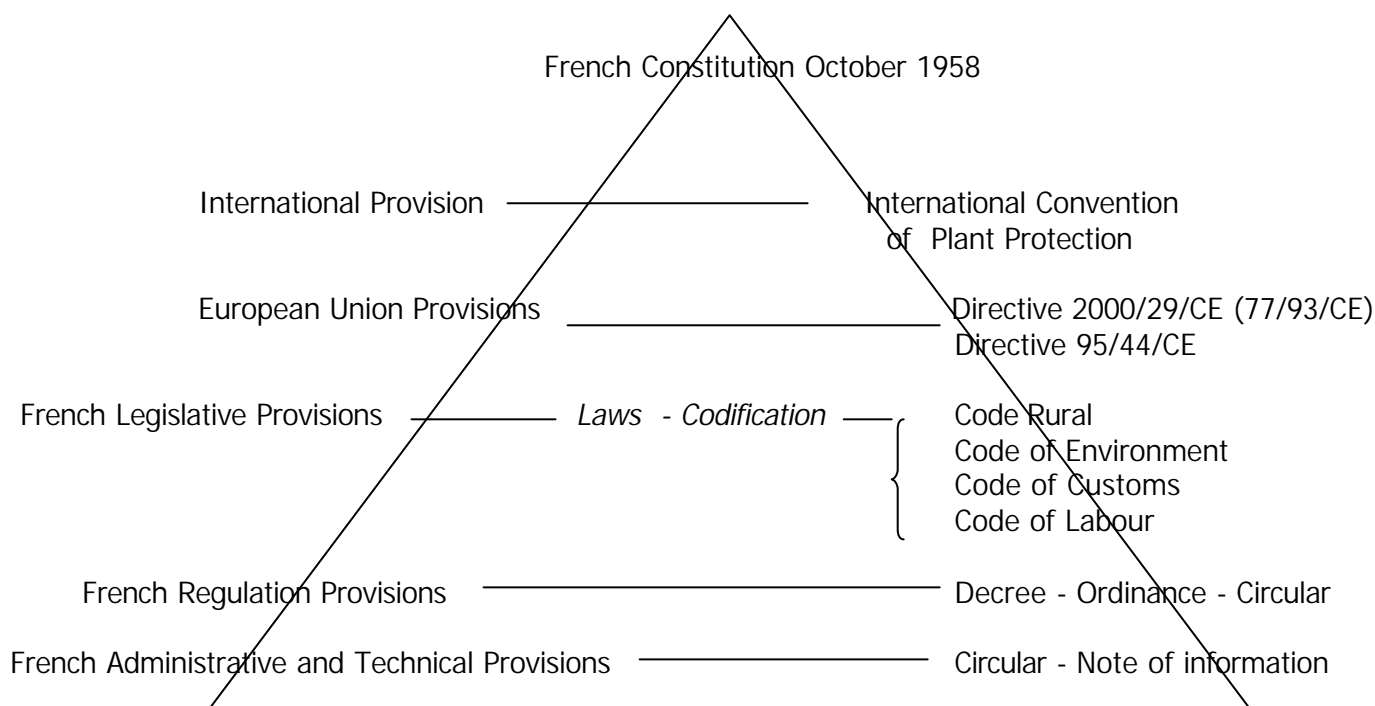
French Constitution October 1958

International Provision — International Convention of Plant Protection

European Union Provisions — Directive 2000/29/CE (77/93/CE)
Directive 95/44/CE

French Legislative Provisions — *Laws - Codification* — Code Rural
Code of Environment
Code of Customs
Code of Labour

French Regulation Provisions — Decree - Ordinance - Circular

French Administrative and Technical Provisions — Circular - Note of information